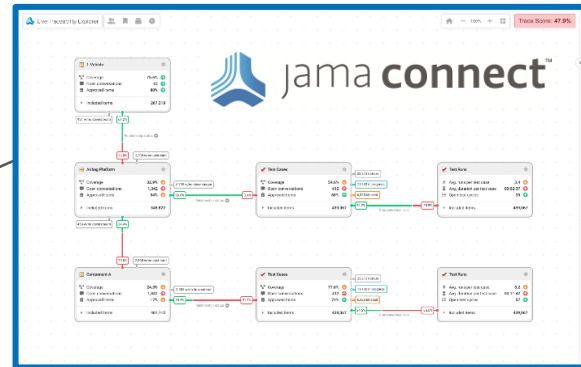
Live Traceability Explorer

100%

Trace Score: 47.9%

jama connect™

1 Vehicle
Coverage 75.4%
Open conversations 45
Approved items 80%
Included items 287,210

Analog Platform
Coverage 32.9%
Open conversations 1,342
Approved items 54%
Included items 549,822

Test Cases
Coverage 54.6%
Open conversations 412
Approved items 68%
Excluded items 439,997

Test Runs
Avg. runs per test case 3.4
Avg. duration per test case 00:02:37
Open test cycles 78
Included items 439,997

Component A
Coverage 24.3%
Open conversations 1,653
Approved items 17%
Included items 561,103

Test Cases
Coverage 77.6%
Open conversations 419
Approved items 74%
Excluded items 439,997

Test Runs
Avg. runs per test case 5.2
Avg. duration per test case 00:11:43
Open test cycles 67
Excluded items 439,997

62.2%

21.8%

26.7%

16.5%

39.6%